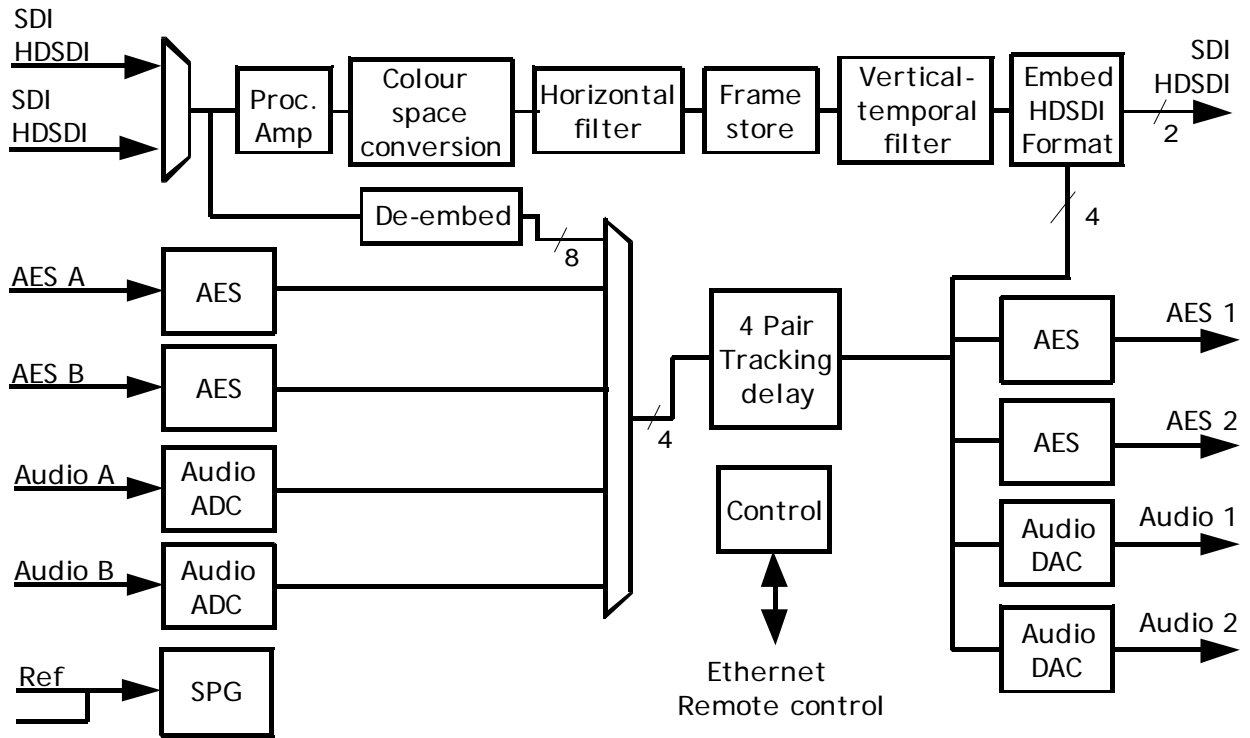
SDI
HDSDI

SDI
HDSDI

Proc. Amp

Colour space conversion

Horizontal filter

Frame store

Vertical-temporal filter

Embed HDSDI Format

SDI
HDSDI

2

De-embed

8

4

AES A

AES

AES B

AES

Audio A

Audio ADC

Audio B

Audio ADC

Ref

SPG

4

4 Pair Tracking delay

Control

Ethernet
Remote control

AES

AES 1

AES

AES 2

Audio DAC

Audio 1

Audio DAC

Audio 2